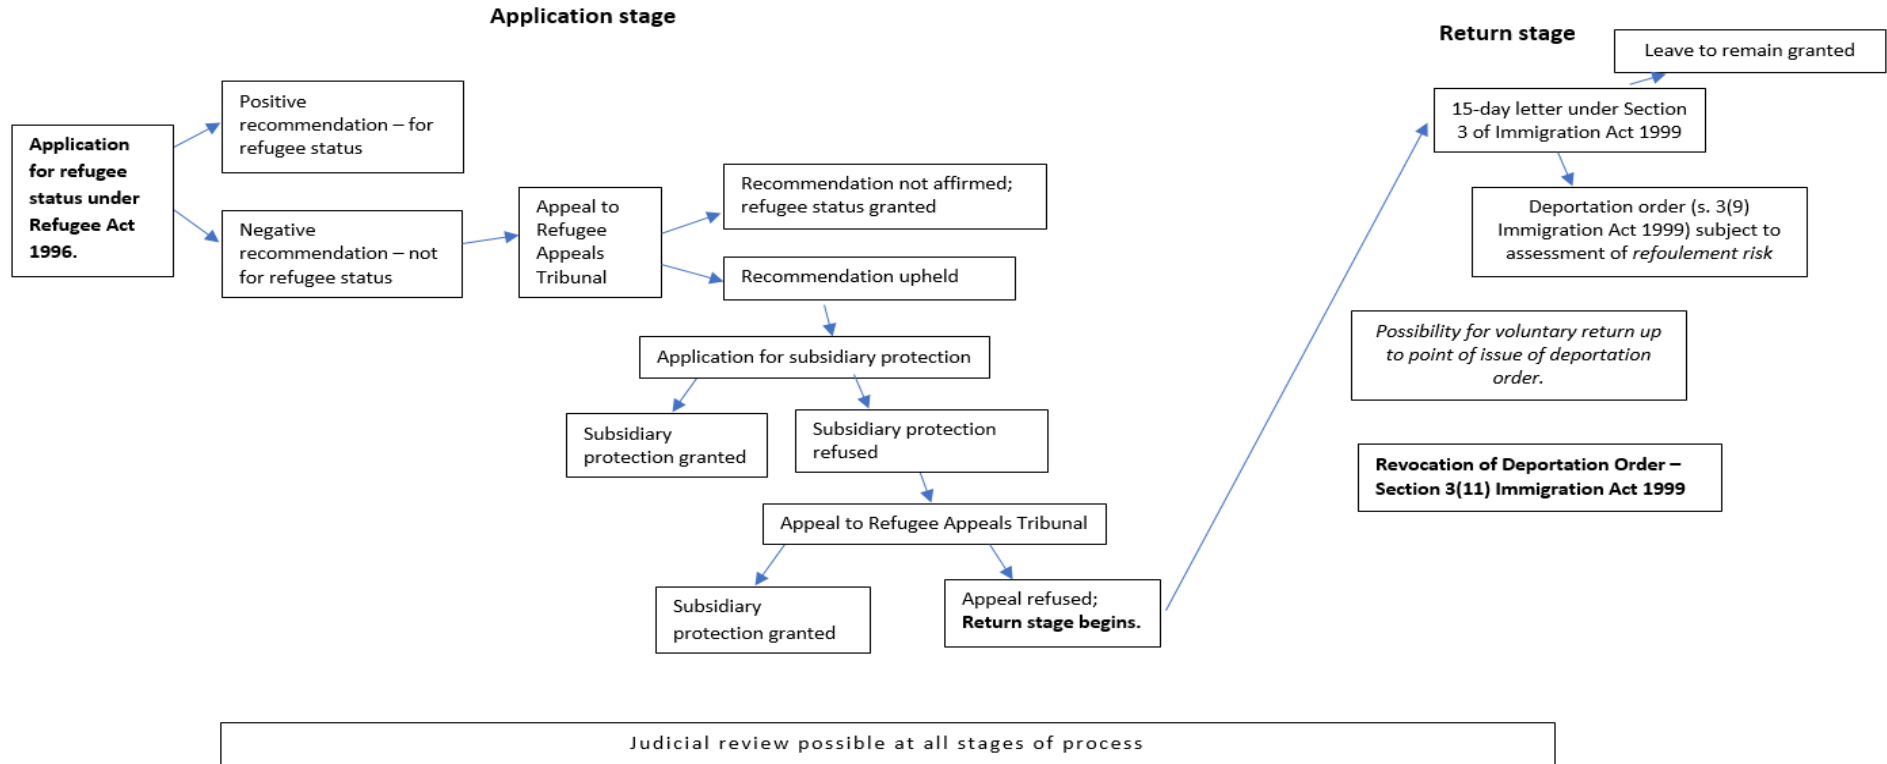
Application stage

Return stage

Leave to remain granted

Application for refugee status under Refugee Act 1996.

Positive recommendation – for refugee status

Negative recommendation – not for refugee status

Appeal to Refugee Appeals Tribunal

Recommendation not affirmed; refugee status granted

Recommendation upheld

Application for subsidiary protection

Subsidiary protection granted

Subsidiary protection refused

Appeal to Refugee Appeals Tribunal

Subsidiary protection granted

Appeal refused; **Return stage begins.**

15-day letter under Section 3 of Immigration Act 1999

Deportation order (s. 3(9) Immigration Act 1999) subject to assessment of *refoulement risk*

*Possibility for voluntary return up to point of issue of deportation order.*

**Revocation of Deportation Order – Section 3(11) Immigration Act 1999**

Judicial review possible at all stages of process